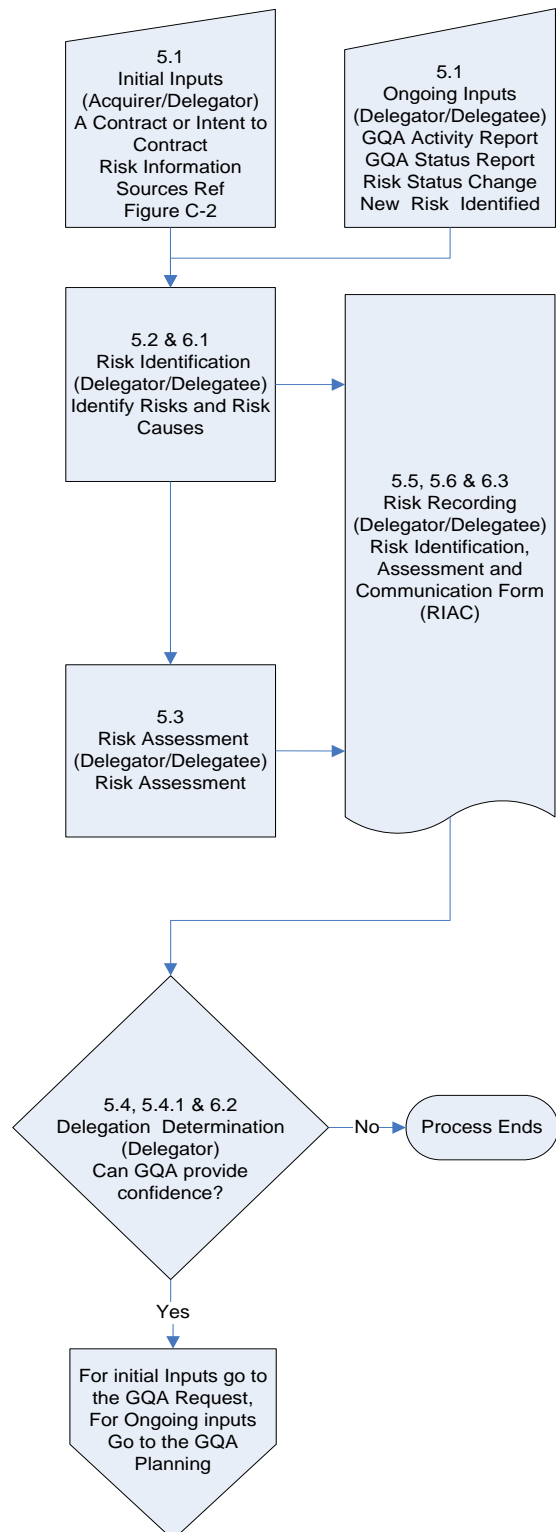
5.1
Initial Inputs
(Acquirer/Delegator)
A Contract or Intent to Contract
Risk Information Sources Ref Figure C-2

5.1
Ongoing Inputs
(Delegator/Delegatee)
GQA Activity Report
GQA Status Report
Risk Status Change
New Risk Identified

5.2 & 6.1
Risk Identification
(Delegator/Delegatee)
Identify Risks and Risk Causes

5.5, 5.6 & 6.3
Risk Recording
(Delegator/Delegatee)
Risk Identification, Assessment and Communication Form
(RIAC)

5.3
Risk Assessment
(Delegator/Delegatee)
Risk Assessment

5.4, 5.4.1 & 6.2
Delegation Determination
(Delegator)
Can GQA provide confidence?

No

Process Ends

Yes

For initial Inputs go to the GQA Request, For Ongoing inputs Go to the GQA Planning